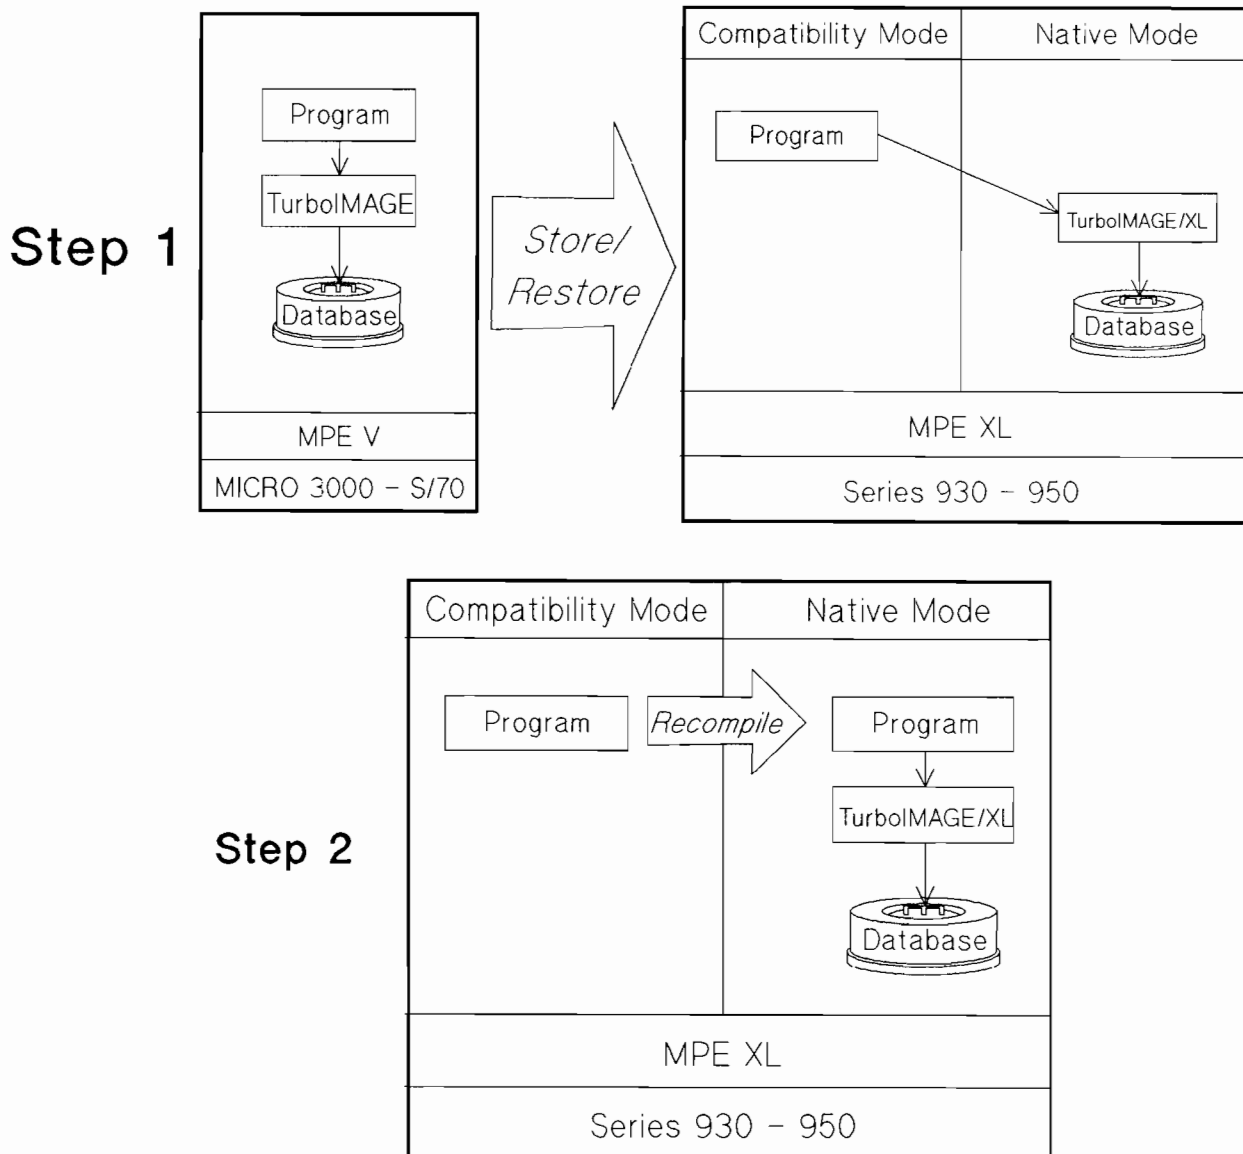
Step 1

Program

TurboIMAGE

Database

MPE V

MICRO 3000 - S/70

Store/ Restore

Compatibility Mode

Native Mode

Program

TurboIMAGE/XL

Database

MPE XL

Series 930 - 950

Step 2

Compatibility Mode

Native Mode

Program

Recompile

Program

TurboIMAGE/XL

Database

MPE XL

Series 930 - 950